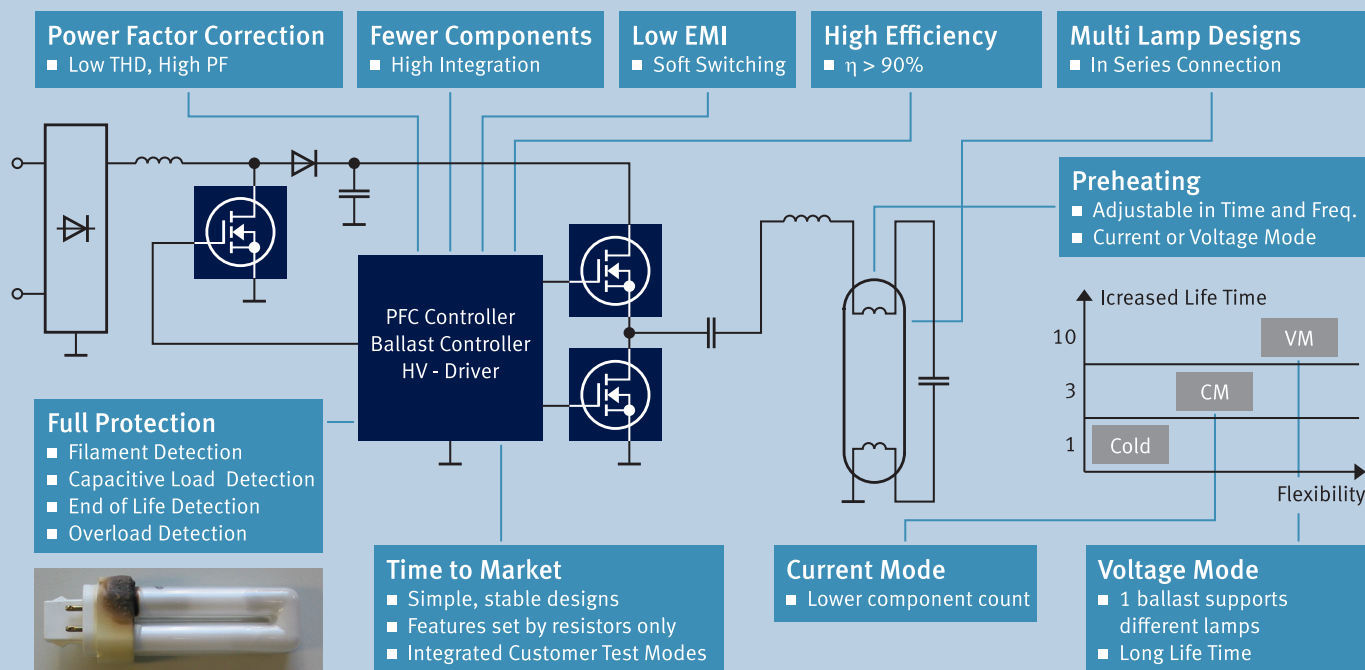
Power Factor Correction
■ Low THD, High PF

Fewer Components
■ High Integration

Low EMI
■ Soft Switching

High Efficiency
■ η > 90%

Multi Lamp Designs
■ In Series Connection

Preheating
■ Adjustable in Time and Freq.
■ Current or Voltage Mode

PFC Controller
Ballast Controller
HV - Driver

Icreased Life Time

10

3

1

VM

CM

Cold

Flexibility

Full Protection
■ Filament Detection
■ Capacitive Load Detection
■ End of Life Detection
■ Overload Detection

Time to Market
■ Simple, stable designs
■ Features set by resistors only
■ Integrated Customer Test Modes

Current Mode
■ Lower component count

Voltage Mode
■ 1 ballast supports different lamps
■ Long Life Time